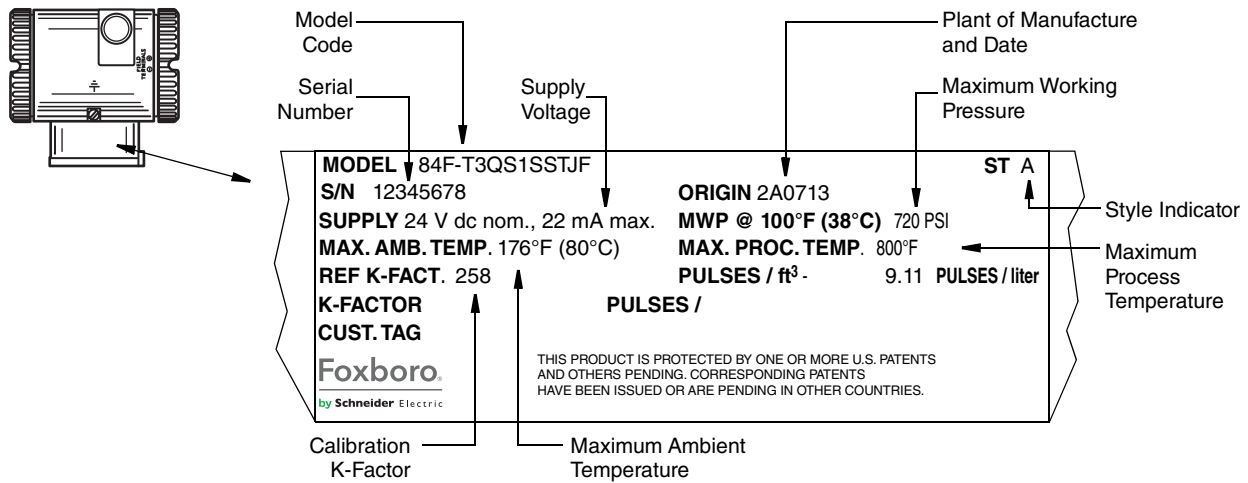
FIELD TERMINALS

Model Code

Serial Number

Supply Voltage

Plant of Manufacture and Date

Maximum Working Pressure

MODEL 84F-T3QS1SSTJF

ST A

S/N 12345678

ORIGIN 2A0713

SUPPLY 24 V dc nom., 22 mA max.

MWP @ 100°F (38°C) 720 PSI

Style Indicator

MAX. AMB. TEMP. 176°F (80°C)

MAX. PROC. TEMP. 800°F

Maximum Process Temperature

REF K-FACT. 258

PULSES / $ft^3$ - 9.11 PULSES / liter

K-FACTOR

PULSES /

CUST. TAG

Foxboro.
by Schneider Electric

THIS PRODUCT IS PROTECTED BY ONE OR MORE U.S. PATENTS AND OTHERS PENDING. CORRESPONDING PATENTS HAVE BEEN ISSUED OR ARE PENDING IN OTHER COUNTRIES.

Calibration K-Factor

Maximum Ambient Temperature